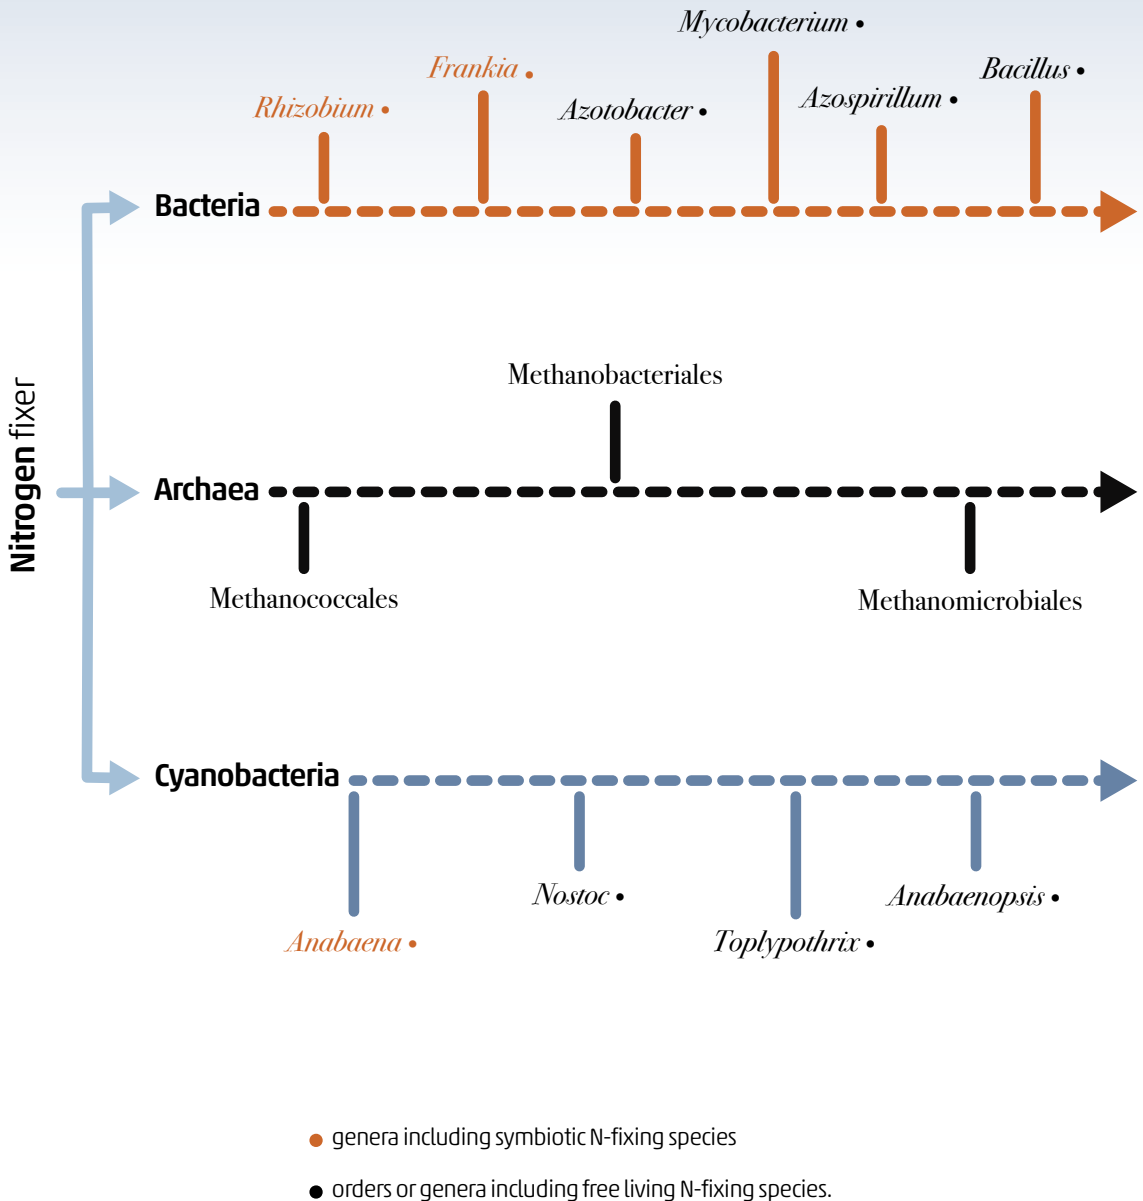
Nitrogen fixer

Mycobacterium •
Frankia •
Rhizobium •
Azotobacter •
Azospirillum •
Bacillus •

Bacteria

Methanobacteriales

Archaea

Methanococcales
Methanomicrobiales

Cyanobacteria

Nostoc •
Anabaenopsis •
Anabaena •
Toplypothrix •

• genera including symbiotic N-fixing species
• orders or genera including free living N-fixing species.